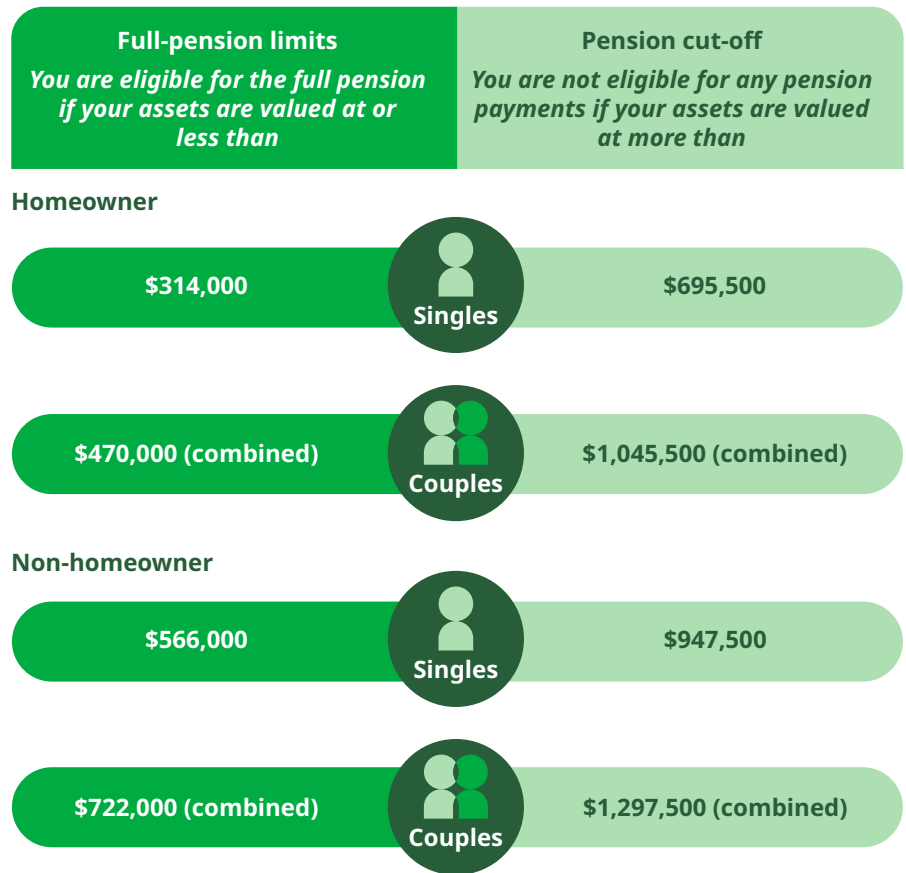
Full-pension limits
You are eligible for the full pension if your assets are valued at or less than

Pension cut-off
You are not eligible for any pension payments if your assets are valued at more than

Homeowner

$314,000
Singles
$695,500

$470,000 (combined)
Couples
$1,045,500 (combined)

Non-homeowner

$566,000
Singles
$947,500

$722,000 (combined)
Couples
$1,297,500 (combined)